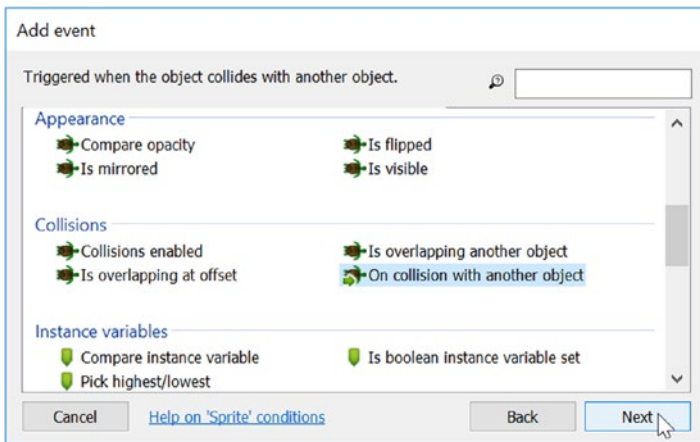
Add event

Triggered when the object collides with another object.

Appearance

Compare opacity

Is flipped

Is mirrored

Is visible

Collisions

Collisions enabled

Is overlapping another object

Is overlapping at offset

On collision with another object

Instance variables

Compare instance variable

Is boolean instance variable set

Pick highest/lowest

Cancel

Help on 'Sprite' conditions

Back

Next